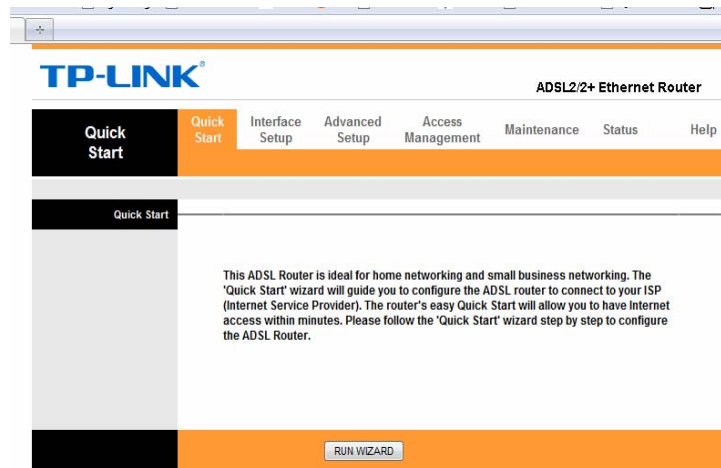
+

TP-LINK®

ADSL2/2+ Ethernet Router

Quick Start

Quick Start

Interface Setup

Advanced Setup

Access Management

Maintenance

Status

Help

Quick Start

This ADSL Router is ideal for home networking and small business networking. The 'Quick Start' wizard will guide you to configure the ADSL router to connect to your ISP (Internet Service Provider). The router's easy Quick Start will allow you to have Internet access within minutes. Please follow the 'Quick Start' wizard step by step to configure the ADSL Router.

RUN WIZARD